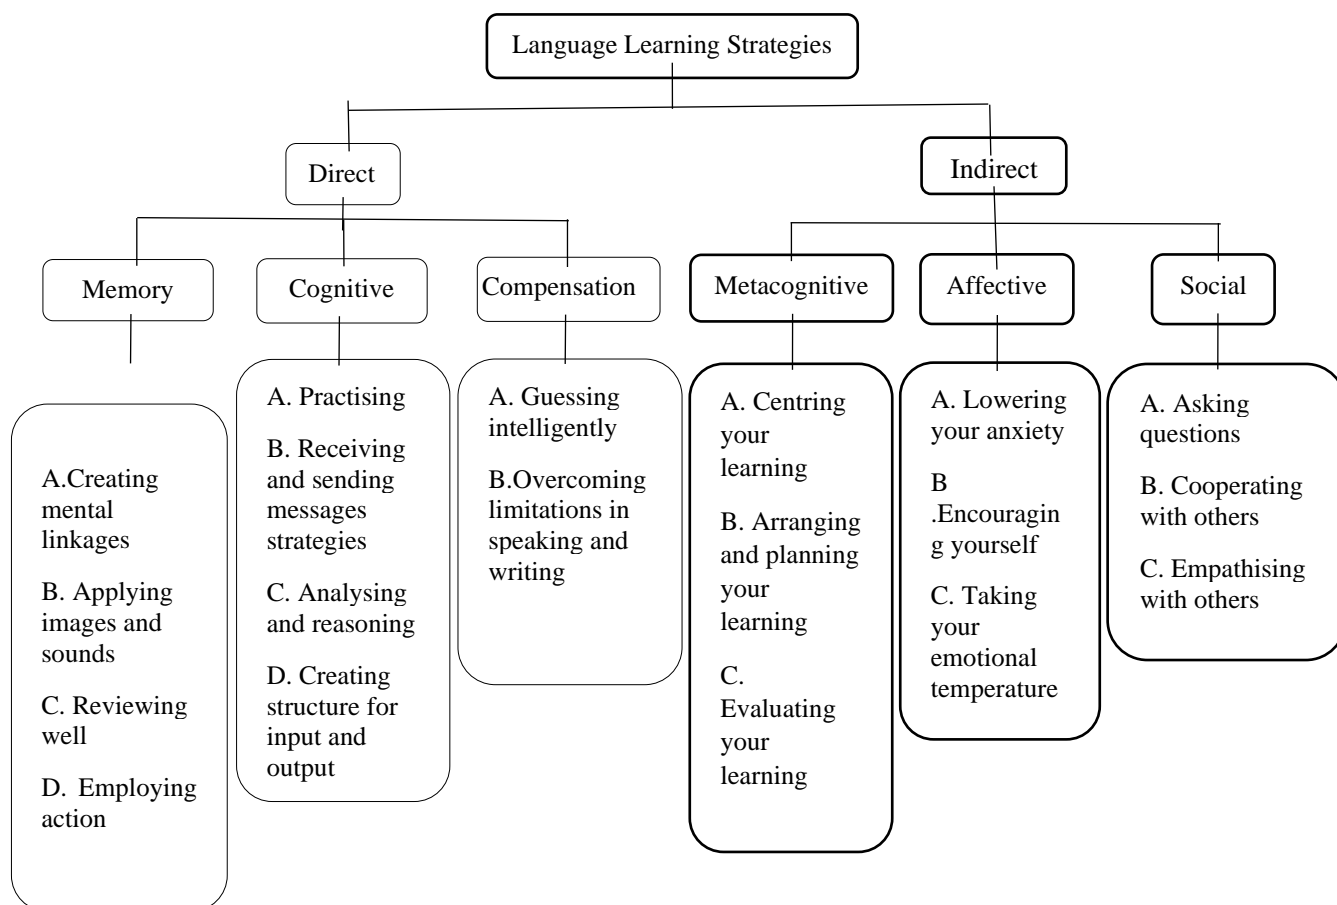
Language Learning Strategies

Direct

Indirect

Memory

Cognitive

Compensation

Metacognitive

Affective

Social

A.Creating mental linkages

B. Applying images and sounds

C. Reviewing well

D. Employing action

A. Practising

B. Receiving and sending messages strategies

C. Analysing and reasoning

D. Creating structure for input and output

A. Guessing intelligently

B.Overcoming limitations in speaking and writing

A. Centring your learning

B. Arranging and planning your learning

C. Evaluating your learning

A. Lowering your anxiety

B .Encouraging yourself

C. Taking your emotional temperature

A. Asking questions

B. Cooperating with others

C. Empathising with others